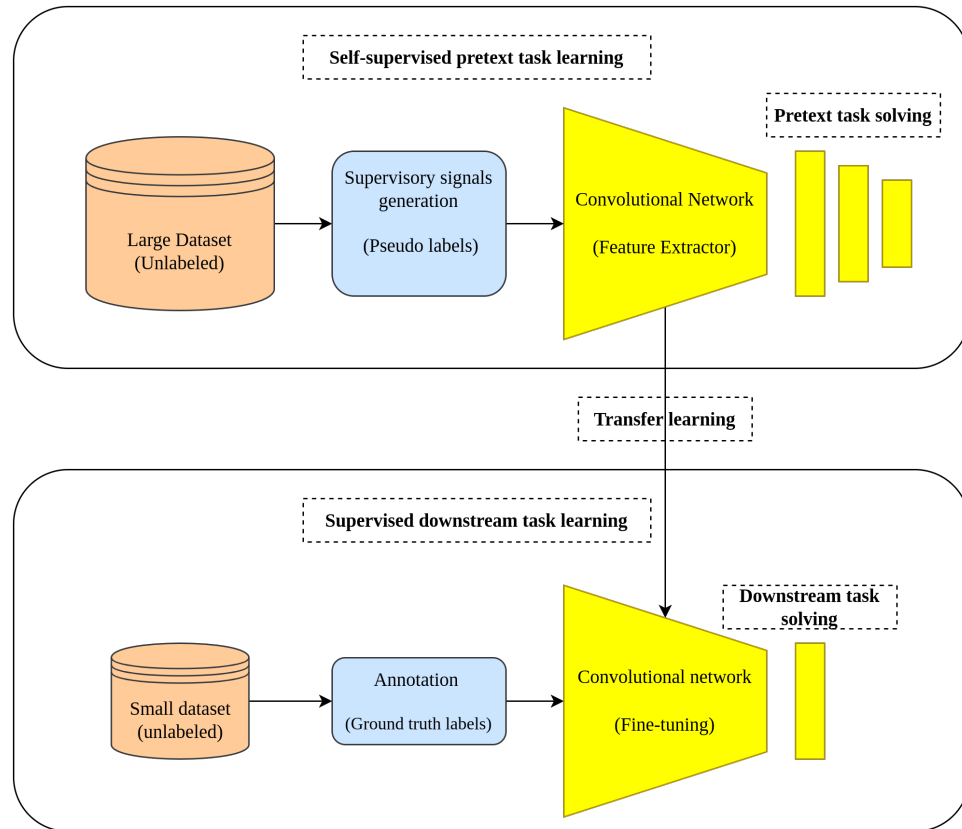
Self-supervised pretext task learning

Pretext task solving

Large Dataset (Unlabeled)

Supervisory signals generation

(Pseudo labels)

Convolutional Network

(Feature Extractor)

Transfer learning

Supervised downstream task learning

Downstream task solving

Small dataset (unlabeled)

Annotation

(Ground truth labels)

Convolutional network

(Fine-tuning)